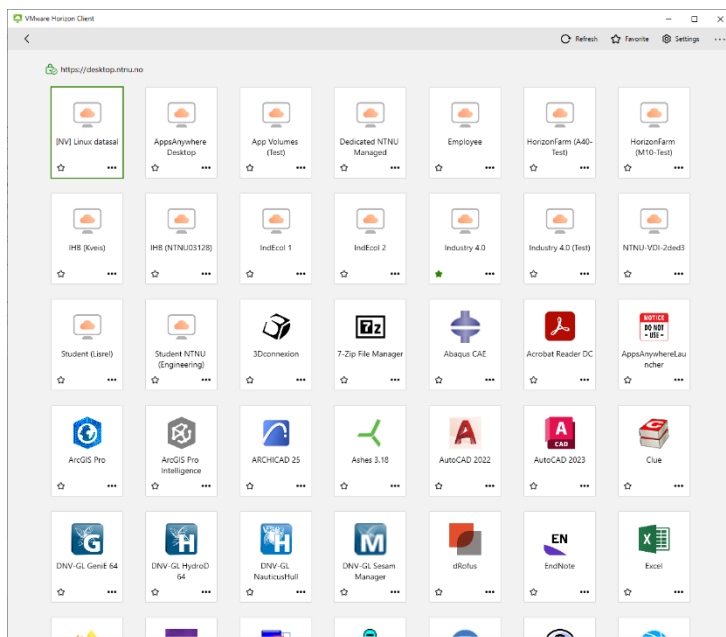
VMware Horizon Client

Refresh Favorite Settings

https://desktop.ntnu.no

[NV] Linux datasal

AppsAnywhere Desktop

App Volumes (Test)

Dedicated NTNU Managed

Employee

HorizonFarm (A40-Test)

HorizonFarm (M10-Test)

IHB (Kveis)

IHB (NTNU03128)

IndEcol 1

IndEcol 2

Industry 4.0

Industry 4.0 (Test)

NTNU-VDI-2ded3

Student (Lisrel)

Student NTNU (Engineering)

3Dconnexion

7z

7-Zip File Manager

Abaqus CAE

Acrobat Reader DC

NOTICE DO NOT USE

AppsAnywhereLauncher

ArcGIS Pro

ArcGIS Pro Intelligence

ARCHICAD 25

Ashes 3.18

AutoCAD 2022

CAD

AutoCAD 2023

Clue

G

DNV-GL GeniE 64

H

DNV-GL HydroD 64

H

DNV-GL NauticusHull

M

DNV-GL Sesam Manager

dRofus

EN

EndNote

X

Excel